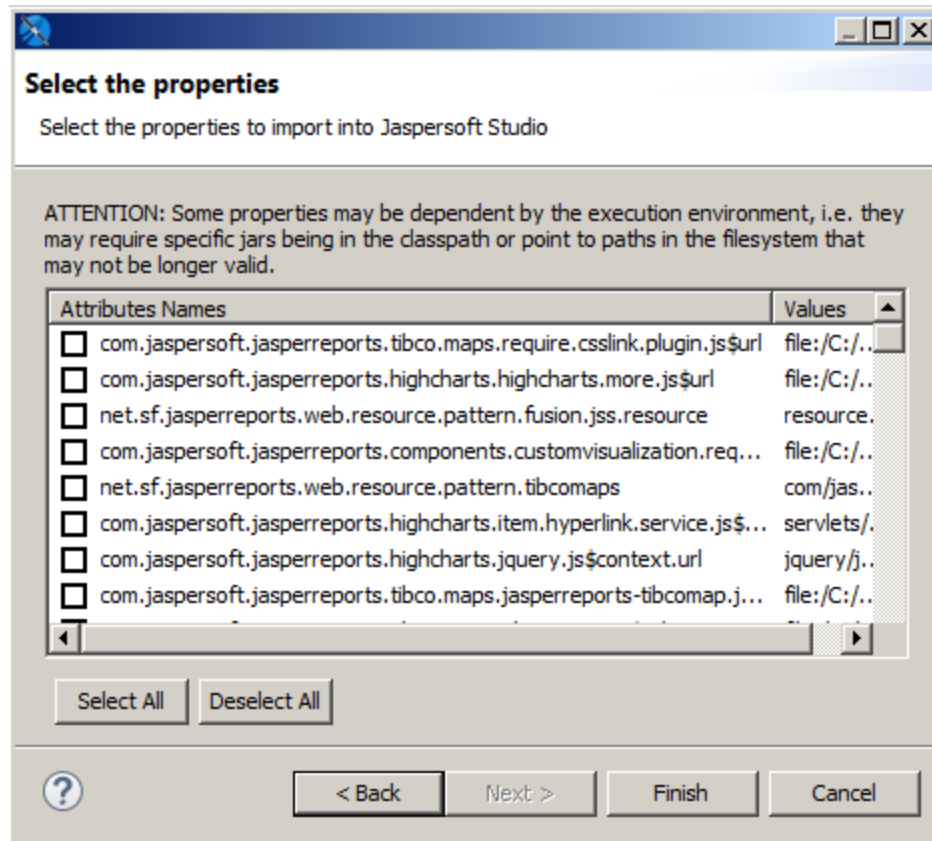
Select the properties

Select the properties to import into Jaspersoft Studio

ATTENTION: Some properties may be dependent by the execution environment, i.e. they may require specific jars being in the classpath or point to paths in the filesystem that may not be longer valid.

| Attributes Names | Values |
|---|---|
| com.jaspersoft.jasperreports.tibco.maps.require.csslink.plugin.js$url | file:/C:/.. |
| com.jaspersoft.jasperreports.highcharts.highcharts.more.js$url | file:/C:/.. |
| net.sf.jasperreports.web.resource.pattern.fusion.jss.resource | resource. |
| com.jaspersoft.jasperreports.components.customvisualization.req... | file:/C:/.. |
| net.sf.jasperreports.web.resource.pattern.tibcomaps | com/jas.. |
| com.jaspersoft.jasperreports.highcharts.item.hyperlink.service.js$... | servlets/. |
| com.jaspersoft.jasperreports.highcharts.jquery.js$context.url | jquery/j.. |
| com.jaspersoft.jasperreports.tibco.maps.jasperreports-tibcomap.j... | file:/C:/.. |

Select All
Deselect All

< Back
Next >
Finish
Cancel